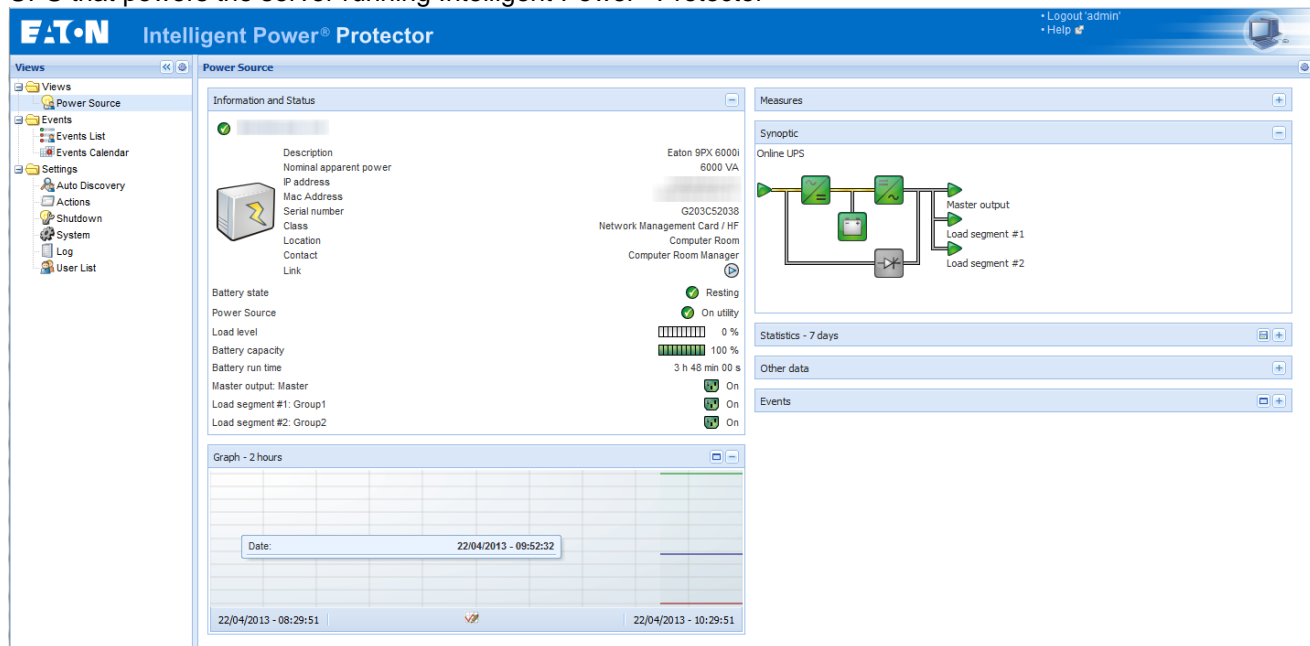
UPS that powers the server running Intelligent Power® Protector

EATON Intelligent Power® Protector

• Logout 'admin'
• Help

Views

Views
Power Source
Events
Events List
Events Calendar
Settings
Auto Discovery
Actions
Shutdown
System
Log
User List

Power Source

Information and Status

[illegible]

Description Eaton 9PX 6000i
Nominal apparent power 6000 VA
IP address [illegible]
Mac Address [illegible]
Serial number G203C52038
Class Network Management Card / HF
Location Computer Room
Contact Computer Room Manager
Link

Battery state Resting
Power Source On utility
Load level 0 %
Battery capacity 100 %
Battery run time 3 h 48 min 00 s
Master output: Master On
Load segment #1: Group1 On
Load segment #2: Group2 On

Graph - 2 hours

Date: 22/04/2013 - 09:52:32

22/04/2013 - 08:29:51
22/04/2013 - 10:29:51

Measures

Synoptic

Online UPS

Master output
Load segment #1
Load segment #2

Statistics - 7 days

Other data

Events